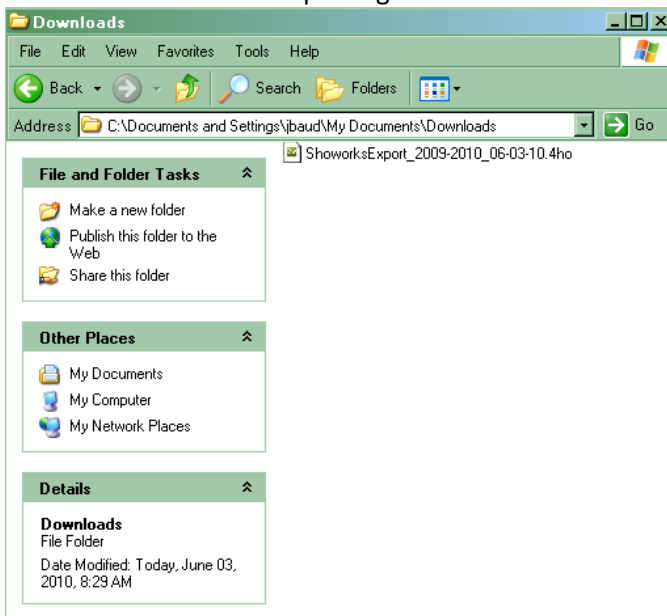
Downloads

File Edit View Favorites Tools Help

Back Search Folders

Address C:\Documents and Settings\jbaud\My Documents\Downloads Go

ShoworksExport_2009-2010_06-03-10.4ho

File and Folder Tasks

Make a new folder

Publish this folder to the Web

Share this folder

Other Places

My Documents

My Computer

My Network Places

Details

Downloads
File Folder

Date Modified: Today, June 03, 2010, 8:29 AM